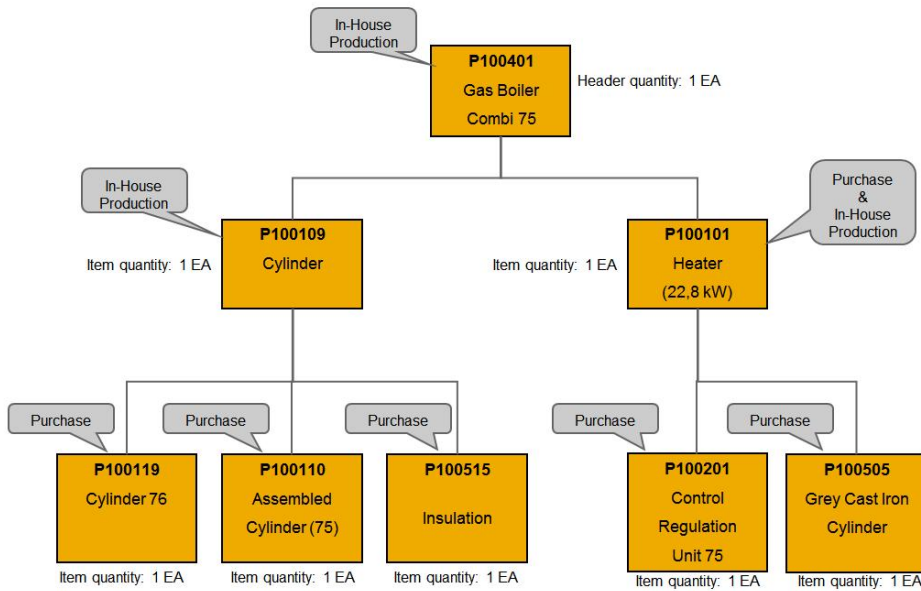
In-House Production

P100401
Gas Boiler
Combi 75

Header quantity: 1 EA

In-House Production

P100109
Cylinder

Item quantity: 1 EA

Purchase & In-House Production

P100101
Heater
(22,8 kW)

Item quantity: 1 EA

Purchase

P100119
Cylinder 76

Item quantity: 1 EA

Purchase

P100110
Assembled
Cylinder (75)

Item quantity: 1 EA

Purchase

P100515
Insulation

Item quantity: 1 EA

Purchase

P100201
Control
Regulation
Unit 75

Item quantity: 1 EA

Purchase

P100505
Grey Cast Iron
Cylinder

Item quantity: 1 EA